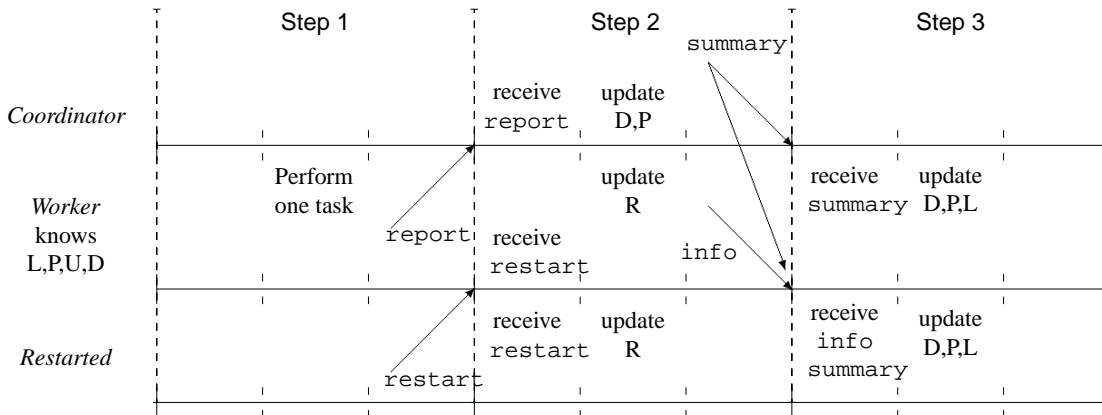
Step 1

Step 2

Step 3

summary

Coordinator

receive report

update D,P

Worker knows L,P,U,D

Perform one task

update R

receive summary

update D,P,L

report

receive restart

info

Restarted

restart

receive restart

update R

receive info summary

update D,P,L